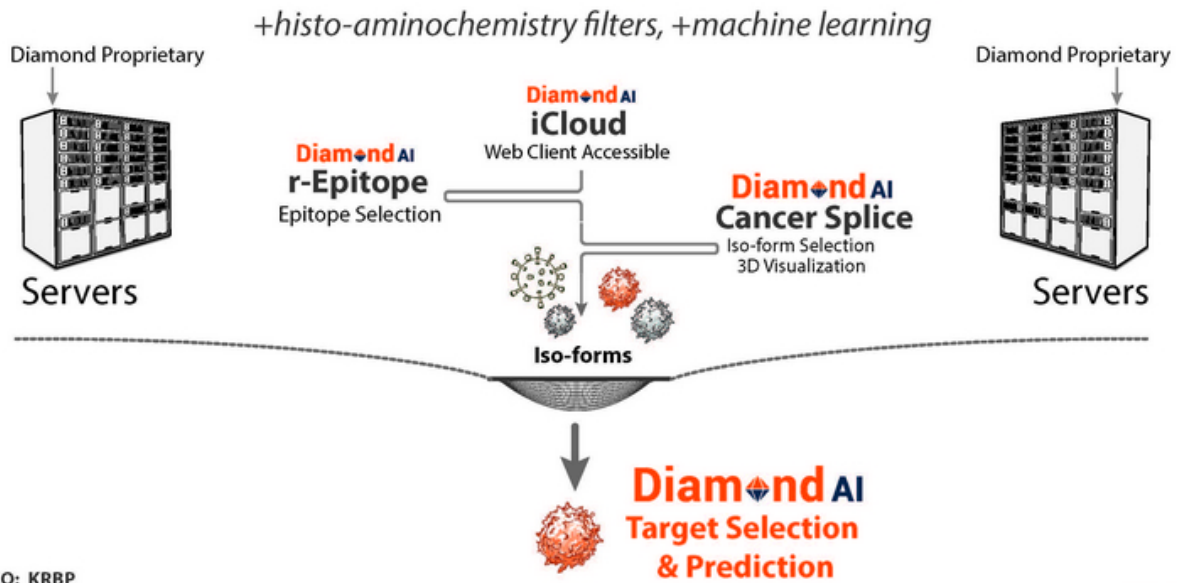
+histo-aminochemistry filters, +machine learning

Diamond Proprietary

Servers

Diamond AI
iCloud
Web Client Accessible

Diamond AI
r-Epitope
Epitope Selection

Diamond AI
Cancer Splice
Iso-form Selection
3D Visualization

Iso-forms

Diamond Proprietary

Servers

Diamond AI
Target Selection
& Prediction

O: KRBP